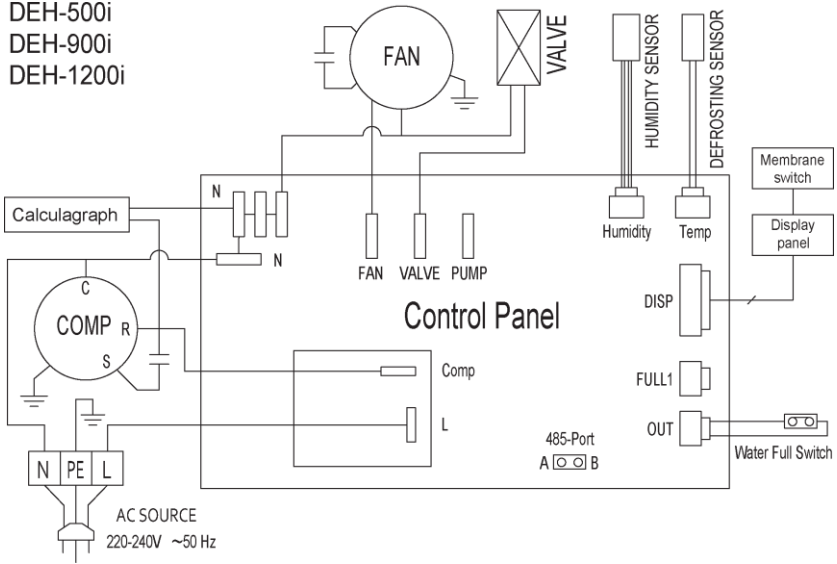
DEH-500i
DEH-900i
DEH-1200i

FAN

VALVE

HUMIDITY SENSOR

DEFROSTING SENSOR

Membrane switch

Display panel

Calculagraph

N

N

FAN VALVE PUMP

Humidity Temp

C

COMP R

S

Control Panel

DISP

Comp

FULL1

L

OUT

485-Port
A B

Water Full Switch

N PE L

AC SOURCE
220-240V ~50 Hz